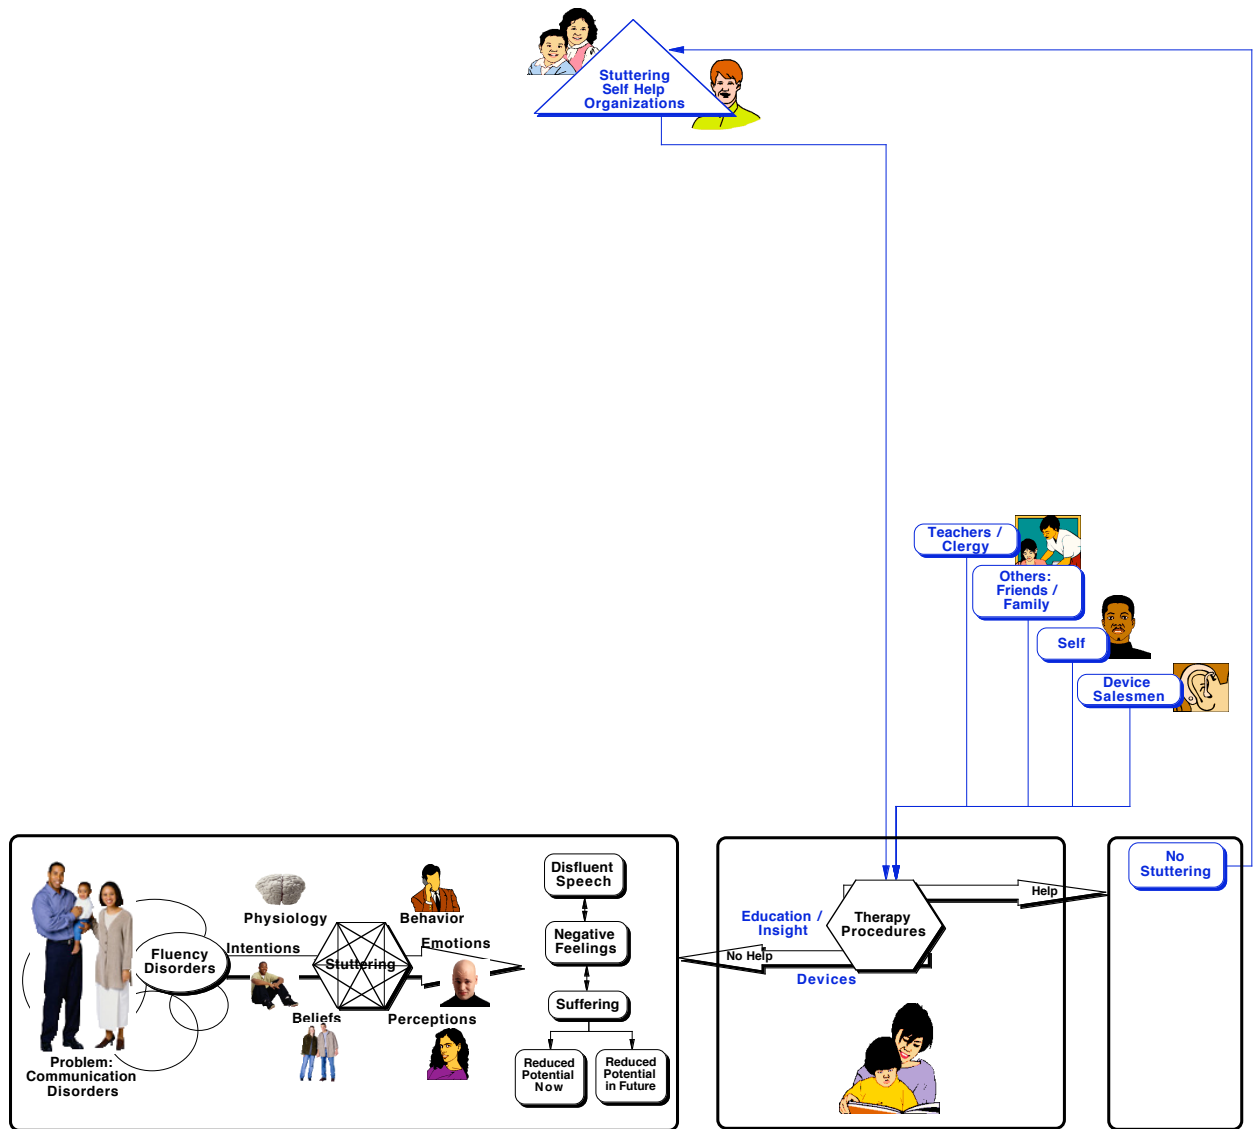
Stuttering
Self Help
Organizations

Teachers /
Clergy

Others:
Friends /
Family

Self

Device
Salesmen

Fluency
Disorders

Problem:
Communication
Disorders

Physiology

Behavior

Intentions

Emotions

Stuttering

Beliefs

Perceptions

Disfluent
Speech

Negative
Feelings

Suffering

Reduced
Potential
Now

Reduced
Potential
in Future

Education /
Insight

Therapy
Procedures

No Help

Devices

Help

No
Stuttering